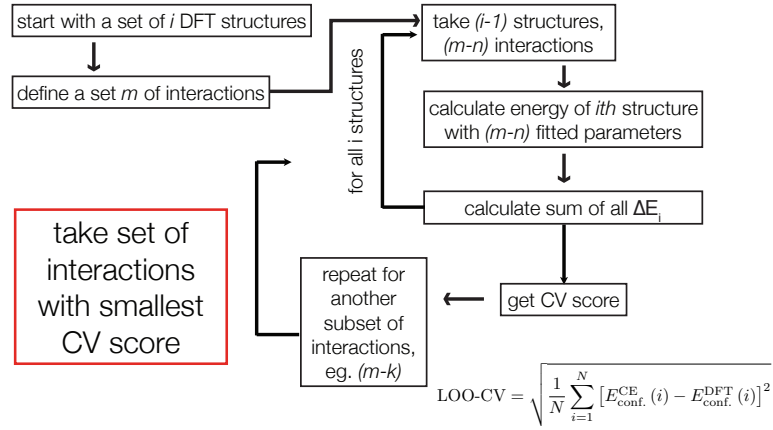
start with a set of *i* DFT structures

define a set *m* of interactions

take *(i-1)* structures, *(m-n)* interactions

calculate energy of *ith* structure with *(m-n)* fitted parameters

for all i structures

calculate sum of all $\Delta E_i$

get CV score

repeat for another subset of interactions, eg. *(m-k)*

take set of interactions with smallest CV score

$\text{LOO-CV} = \sqrt{\frac{1}{N}\sum_{i=1}^{N}\left[E_{\text{conf.}}^{\text{CE}}(i) - E_{\text{conf.}}^{\text{DFT}}(i)\right]^2}$